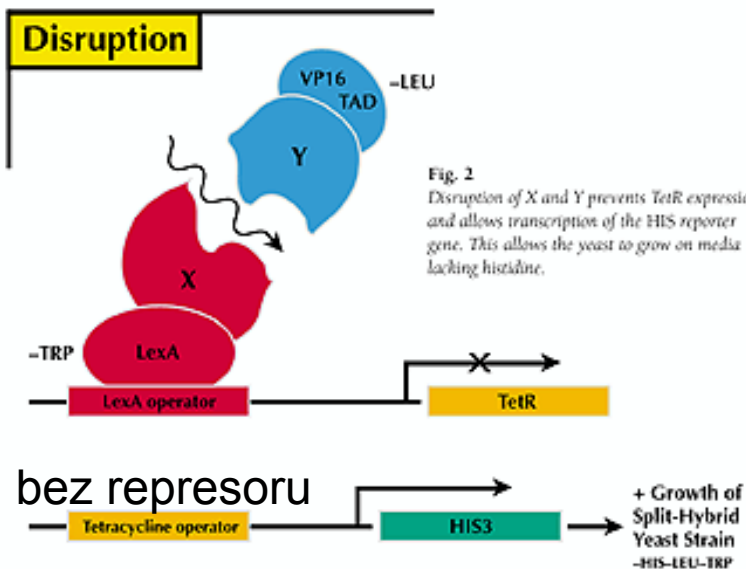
Disruption

VP16
TAD
–LEU

Y

X

–TRP
LexA

LexA operator

TetR

Fig. 2
Disruption of X and Y prevents TetR expressi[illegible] and allows transcription of the HIS reporter gene. This allows the yeast to grow on media lacking histidine.

bez represoru

Tetracycline operator

HIS3

+ Growth of Split-Hybrid Yeast Strain
–HIS–LEU–TRP